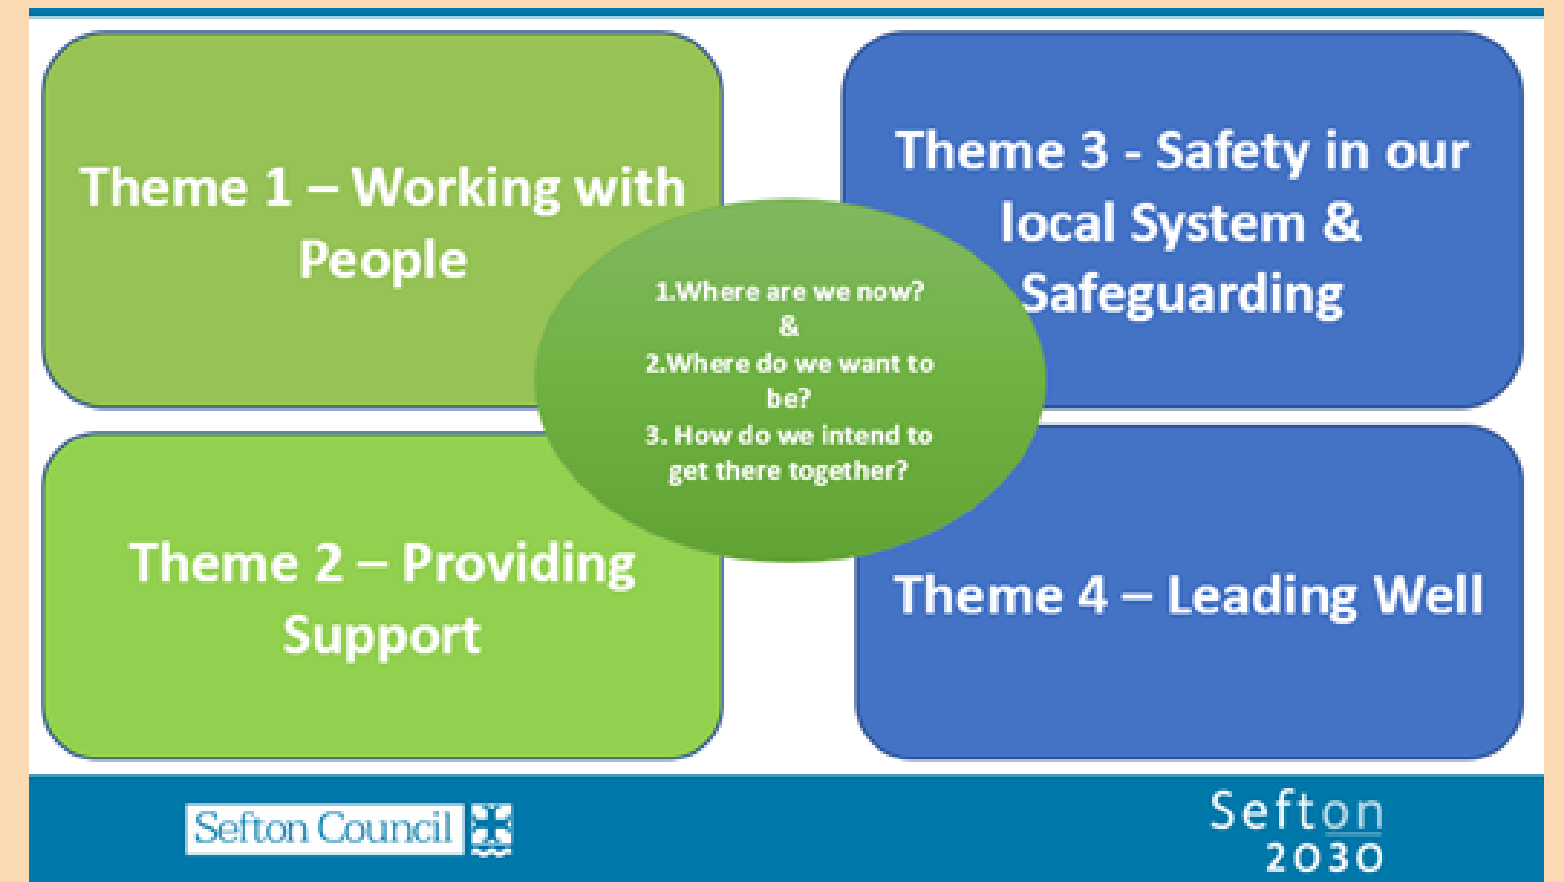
Theme 1 – Working with People

Theme 3 - Safety in our local System & Safeguarding

1.Where are we now?
&
2.Where do we want to be?
3. How do we intend to get there together?

Theme 2 – Providing Support

Theme 4 – Leading Well

Sefton Council

Sefton 2030